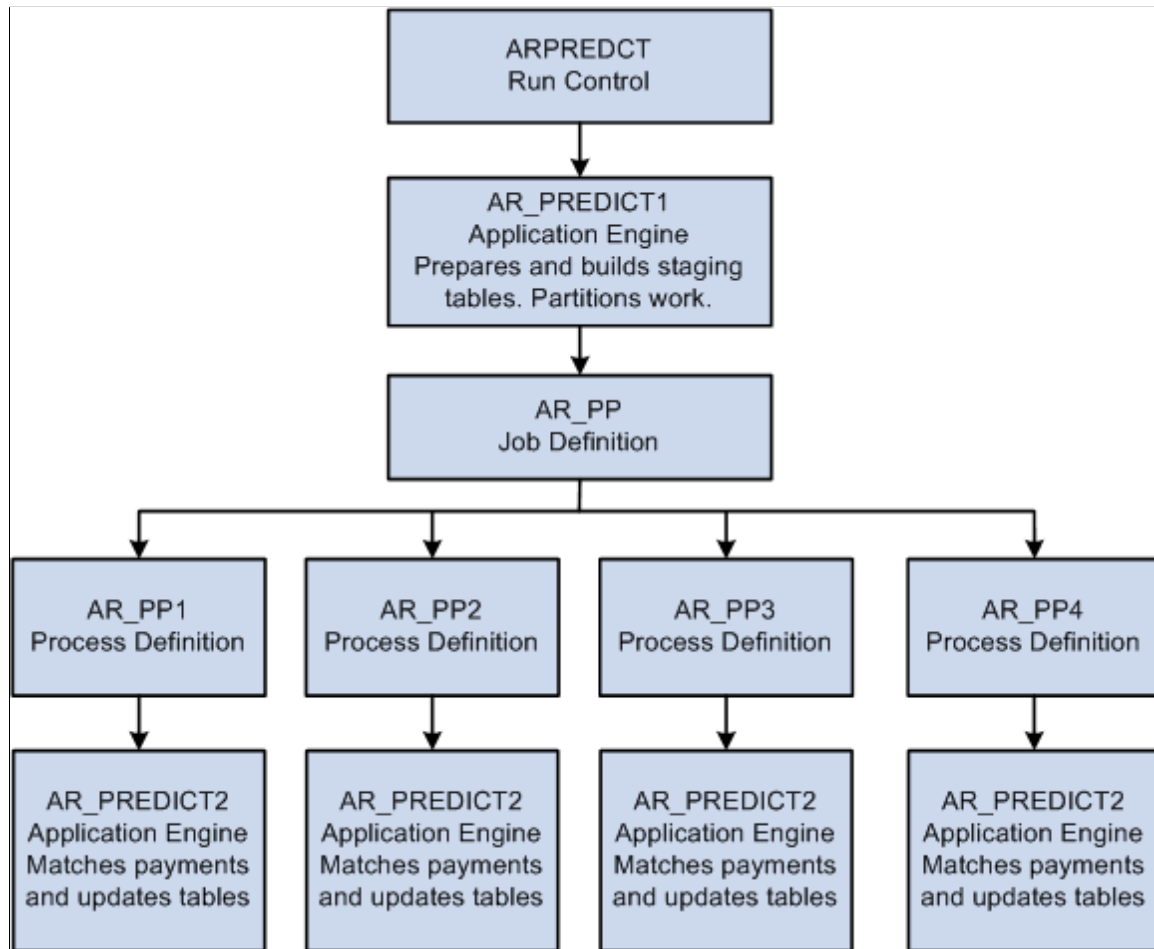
ARPREDCT
Run Control

AR_PREDICT1
Application Engine
Prepares and builds staging tables. Partitions work.

AR_PP
Job Definition

AR_PP1
Process Definition

AR_PP2
Process Definition

AR_PP3
Process Definition

AR_PP4
Process Definition

AR_PREDICT2
Application Engine
Matches payments and updates tables

AR_PREDICT2
Application Engine
Matches payments and updates tables

AR_PREDICT2
Application Engine
Matches payments and updates tables

AR_PREDICT2
Application Engine
Matches payments and updates tables